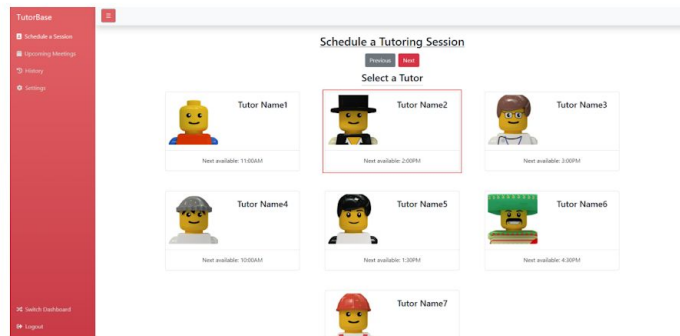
TutorBase

Schedule a Session
Upcoming Meetings
History
Settings

Switch Dashboard
Logout

Schedule a Tutoring Session

Previous
Next

Select a Tutor

Tutor Name1
Next available: 11:00AM

Tutor Name2
Next available: 2:00PM

Tutor Name3
Next available: 3:00PM

Tutor Name4
Next available: 10:00AM

Tutor Name5
Next available: 1:30PM

Tutor Name6
Next available: 4:30PM

Tutor Name7